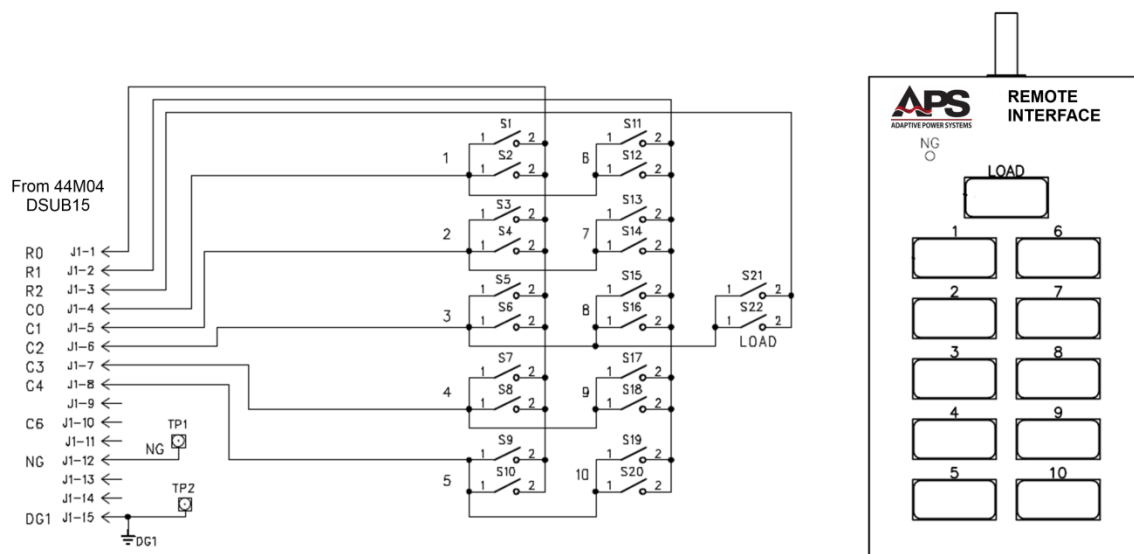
From 44M04
DSUB15

R0 J1-1
R1 J1-2
R2 J1-3
C0 J1-4
C1 J1-5
C2 J1-6
C3 J1-7
C4 J1-8
J1-9
C6 J1-10
J1-11
NG J1-12
J1-13
J1-14
DG1 J1-15

TP1
NG
TP2
DG1

1
S1
1 2
S2
1 2

2
S3
1 2
S4
1 2

3
S5
1 2
S6
1 2

4
S7
1 2
S8
1 2

5
S9
1 2
S10
1 2

6
S11
1 2
S12
1 2

7
S13
1 2
S14
1 2

8
S15
1 2
S16
1 2

9
S17
1 2
S18
1 2

10
S19
1 2
S20
1 2

S21
1 2
S22
1 2
LOAD

APS
ADAPTIVE POWER SYSTEMS
REMOTE INTERFACE
NG
LOAD
1
6
2
7
3
8
4
9
5
10